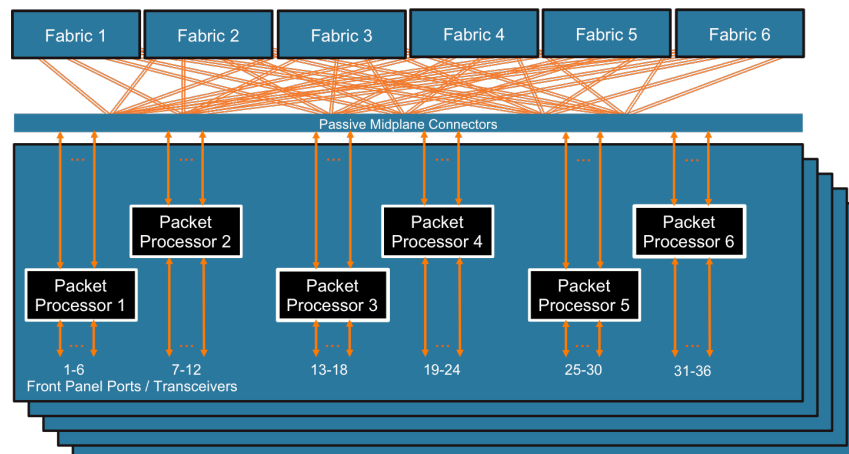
Fabric 1
Fabric 2
Fabric 3
Fabric 4
Fabric 5
Fabric 6

Passive Midplane Connectors

Packet Processor 2
Packet Processor 4
Packet Processor 6
Packet Processor 1
Packet Processor 3
Packet Processor 5

1-6
Front Panel Ports / Transceivers
7-12
13-18
19-24
25-30
31-36